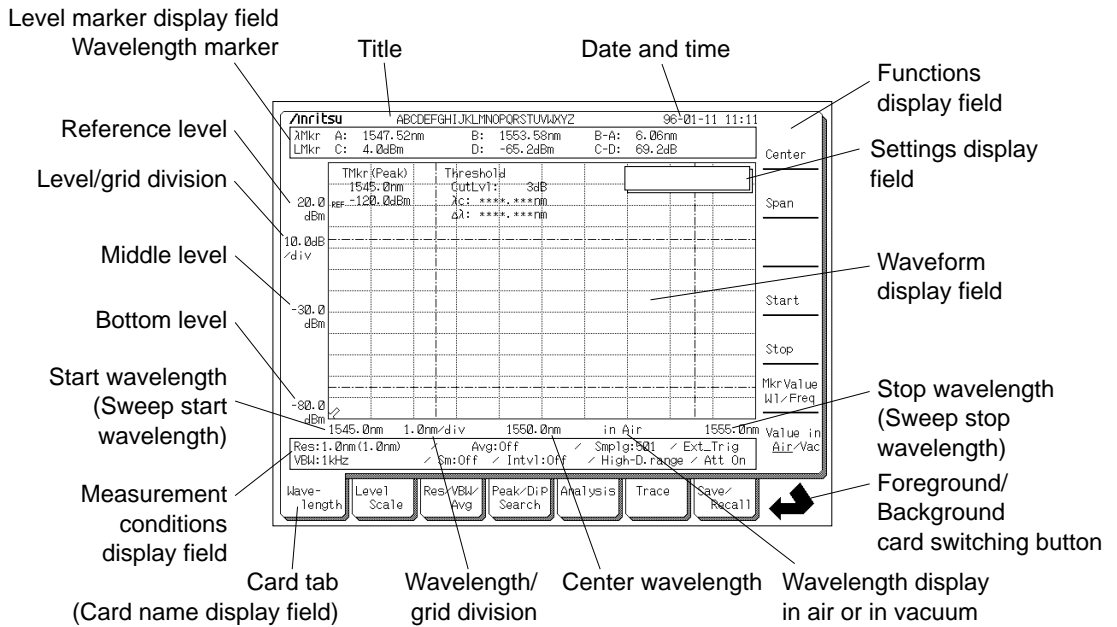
Level marker display field
Wavelength marker
Title
Date and time
Functions display field
Reference level
Level/grid division
Middle level
Bottom level
Start wavelength (Sweep start wavelength)
Measurement conditions display field
Card tab (Card name display field)
Wavelength/ grid division
Center wavelength
Wavelength display in air or in vacuum
Foreground/ Background card switching button
Stop wavelength (Sweep stop wavelength)
Waveform display field
Settings display field

/inritsu ABCDEFGHIJKLMNOPQRSTUVWXYZ 96-01-11 11:11
λMkr A: 1547.52nm B: 1553.58nm B-A: 6.06nm
LMkr C: 4.0dBm D: -65.2dBm C-D: 69.2dB
TMkr(Peak) 1545.0nm REF -120.0dBm
Threshold CutLvl: 3dB λc: ****.***nm Δλ: ****.***nm
20.0 dBm
10.0dB /div
-30.0 dBm
-80.0 dBm
1545.0nm 1.0nm/div 1550.0nm in Air 1555.0nm
Res:1.0nm(1.0nm) Avg:Off / Smplg:501 / Ext_Trig
VBW:1kHz / Sm:Off / Intvl:Off / High-D.range / Att On
Center
Span
Start
Stop
MkrValue Wl/Freq
Value in Air/Vac
Wave-length
Level Scale
Res/VBW/ Avg
Peak/DiP Search
Analysis
Trace
Save/ Recall